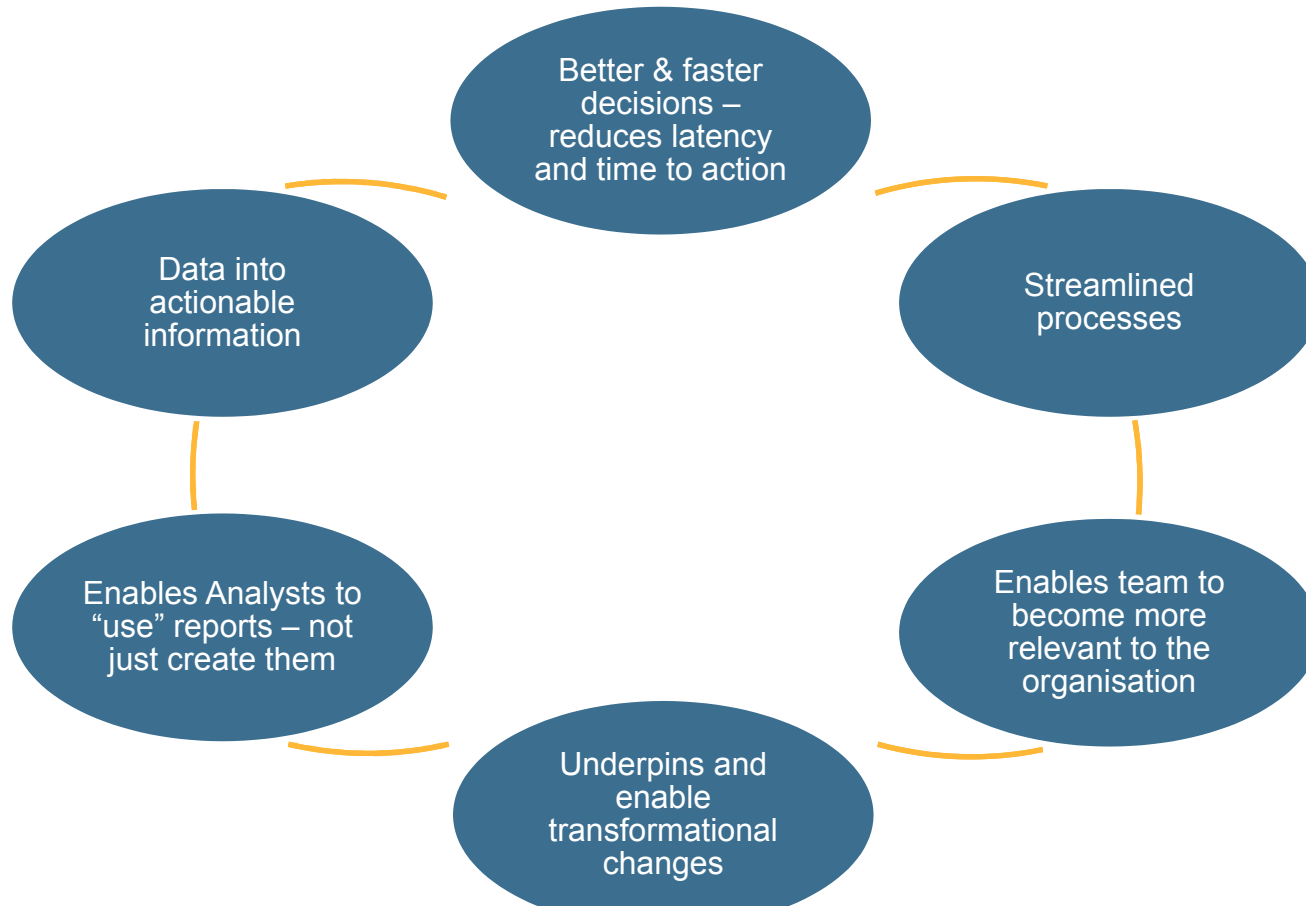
Better & faster decisions – reduces latency and time to action

Streamlined processes

Enables team to become more relevant to the organisation

Underpins and enable transformational changes

Enables Analysts to “use” reports – not just create them

Data into actionable information